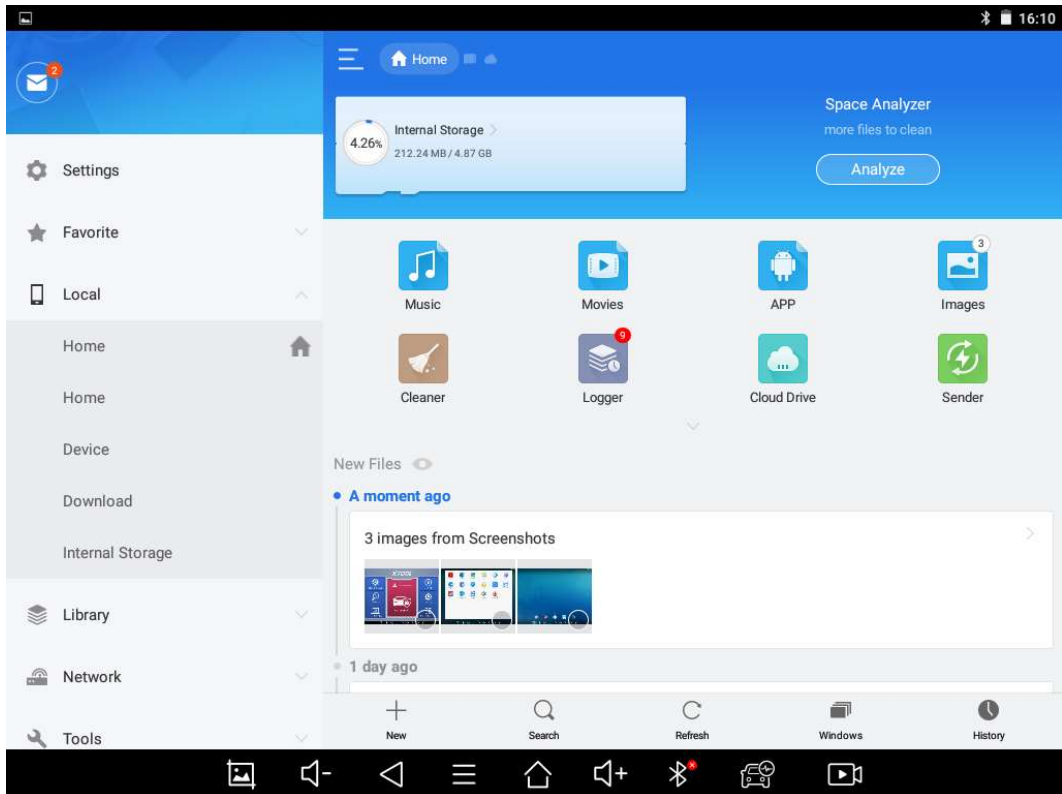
16:10

2

Settings

Favorite

Local

Home

Home

Device

Download

Internal Storage

Library

Network

Tools

Home

4.26%

Internal Storage

212.24 MB / 4.87 GB

Space Analyzer

more files to clean

Analyze

Music

Movies

APP

3

Images

Cleaner

9

Logger

Cloud Drive

Sender

New Files

A moment ago

3 images from Screenshots

1 day ago

New

Search

Refresh

Windows

History